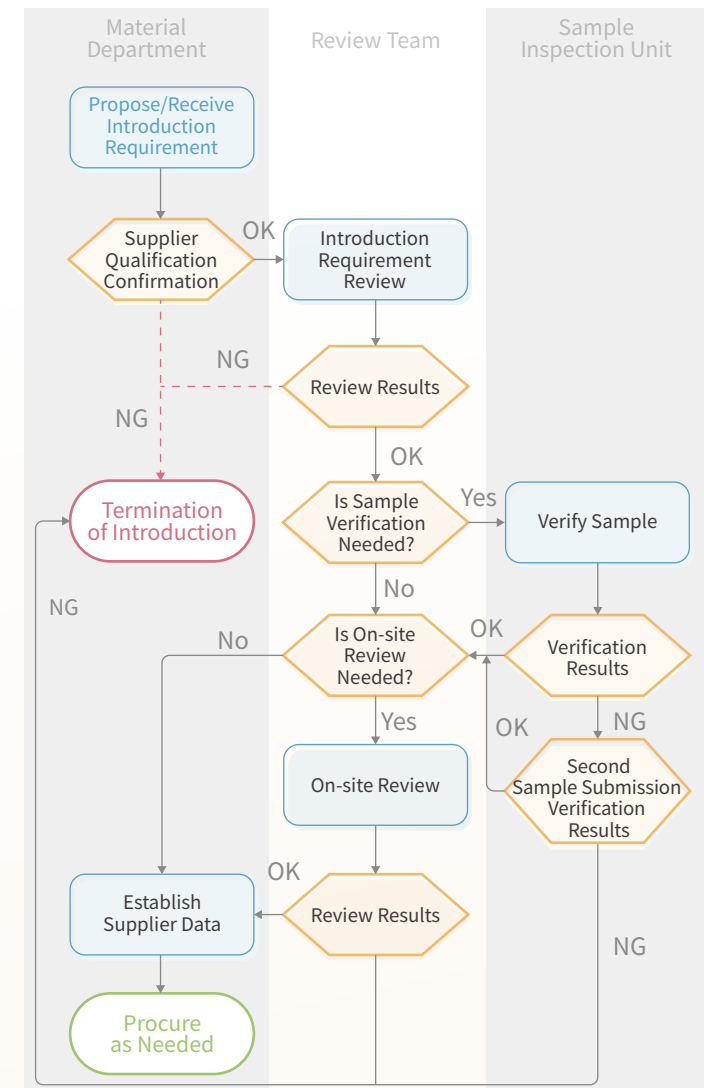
Material Department

Review Team

Sample Inspection Unit

Propose/Receive Introduction Requirement

Supplier Qualification Confirmation

OK

Introduction Requirement Review

NG

Review Results

NG

OK

Termination of Introduction

Is Sample Verification Needed?

Yes

Verify Sample

NG

No

No

Is On-site Review Needed?

OK

Verification Results

Yes

NG

OK

Second Sample Submission Verification Results

On-site Review

OK

Establish Supplier Data

Review Results

NG

Procure as Needed